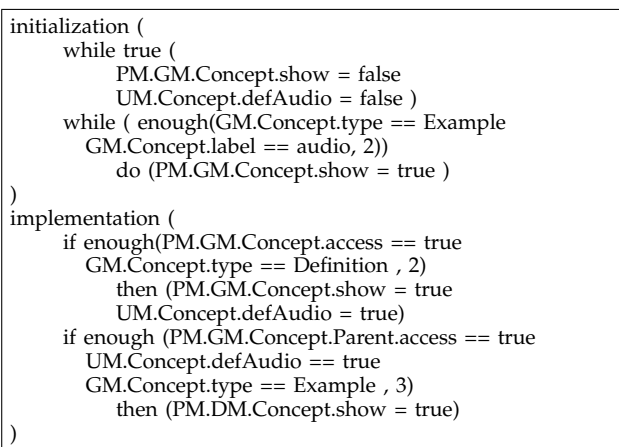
initialization (
while true (
PM.GM.Concept.show = false
UM.Concept.defAudio = false )
while ( enough(GM.Concept.type == Example
GM.Concept.label == audio, 2))
do (PM.GM.Concept.show = true )
)
implementation (
if enough(PM.GM.Concept.access == true
GM.Concept.type == Definition , 2)
then (PM.GM.Concept.show = true
UM.Concept.defAudio = true)
if enough (PM.GM.Concept.Parent.access == true
UM.Concept.defAudio == true
GM.Concept.type == Example , 3)
then (PM.DM.Concept.show = true)
)